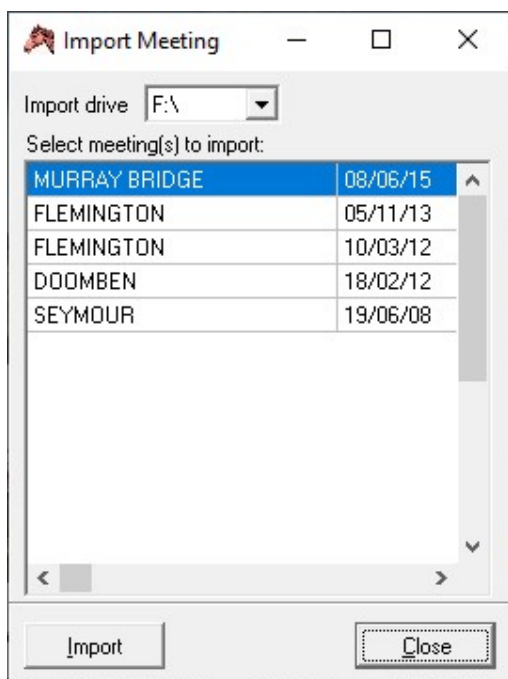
Import Meeting

Import drive F:\

Select meeting(s) to import:

| | |
|---|---|
| MURRAY BRIDGE | 08/06/15 |
| FLEMINGTON | 05/11/13 |
| FLEMINGTON | 10/03/12 |
| DOOMBEN | 18/02/12 |
| SEYMOUR | 19/06/08 |

Import

Close